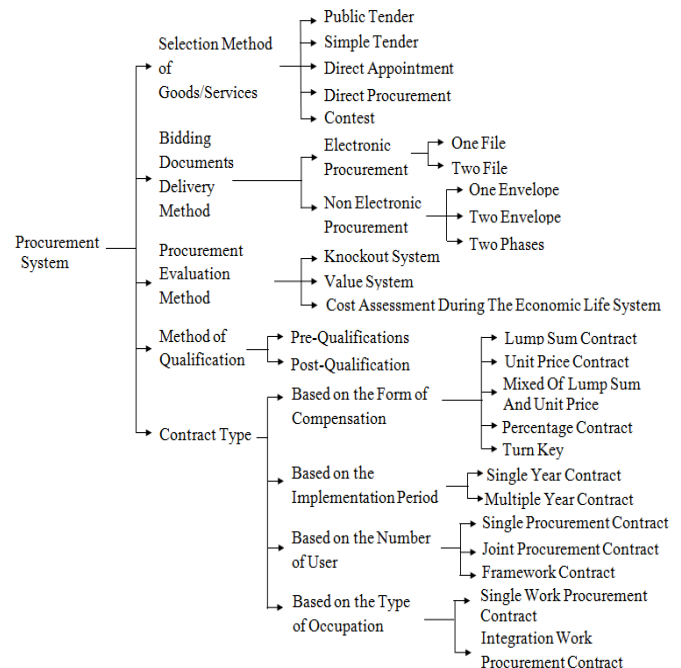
Procurement System

Selection Method of Goods/Services
Public Tender
Simple Tender
Direct Appointment
Direct Procurement
Contest

Bidding Documents Delivery Method
Electronic Procurement
One File
Two File
Non Electronic Procurement
One Envelope
Two Envelope
Two Phases

Procurement Evaluation Method
Knockout System
Value System
Cost Assessment During The Economic Life System

Method of Qualification
Pre-Qualifications
Post-Qualification

Contract Type
Based on the Form of Compensation
Lump Sum Contract
Unit Price Contract
Mixed Of Lump Sum And Unit Price
Percentage Contract
Turn Key
Based on the Implementation Period
Single Year Contract
Multiple Year Contract
Based on the Number of User
Single Procurement Contract
Joint Procurement Contract
Framework Contract
Based on the Type of Occupation
Single Work Procurement Contract
Integration Work Procurement Contract